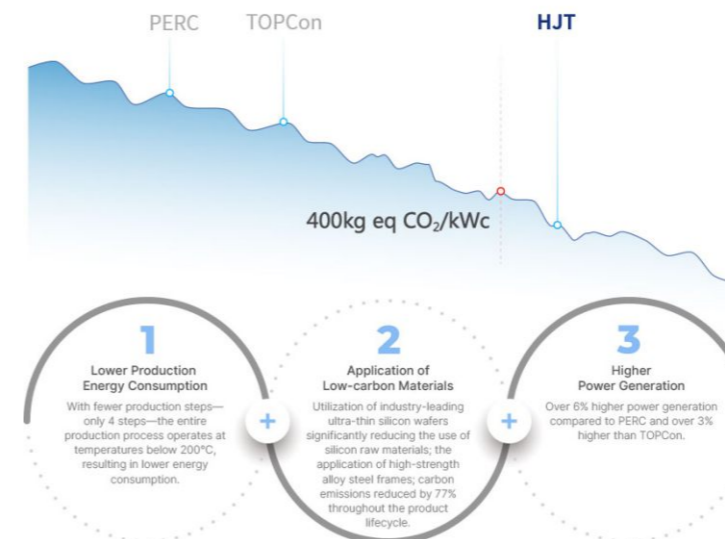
PERC TOPCon HJT

400kg eq $CO_2$/kWc

1
Lower Production Energy Consumption
With fewer production steps—only 4 steps—the entire production process operates at temperatures below 200°C, resulting in lower energy consumption.

+

2
Application of Low-carbon Materials
Utilization of industry-leading ultra-thin silicon wafers significantly reducing the use of silicon raw materials; the application of high-strength alloy steel frames; carbon emissions reduced by 77% throughout the product lifecycle.

+

3
Higher Power Generation
Over 6% higher power generation compared to PERC and over 3% higher than TOPCon.